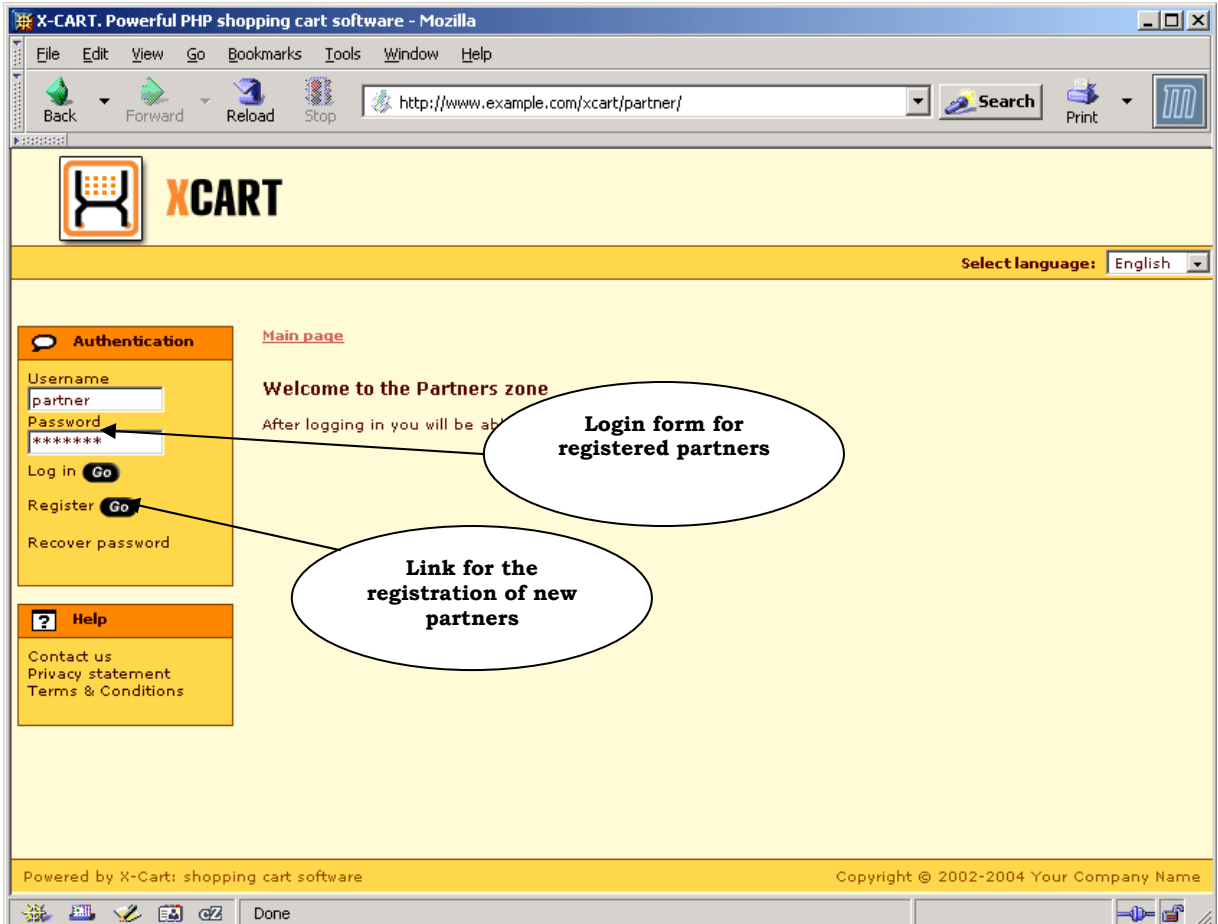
X-CART. Powerful PHP shopping cart software - Mozilla

File Edit View Go Bookmarks Tools Window Help

Back Forward Reload Stop http://www.example.com/xcart/partner/ Search Print

XCART

Select language: English

Authentication

Username
partner
Password
*******
Log in Go
Register Go
Recover password

Help

Contact us
Privacy statement
Terms & Conditions

Main page

Welcome to the Partners zone

After logging in you will be ab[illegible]

Login form for registered partners

Link for the registration of new partners

Powered by X-Cart: shopping cart software

Copyright © 2002-2004 Your Company Name

Done